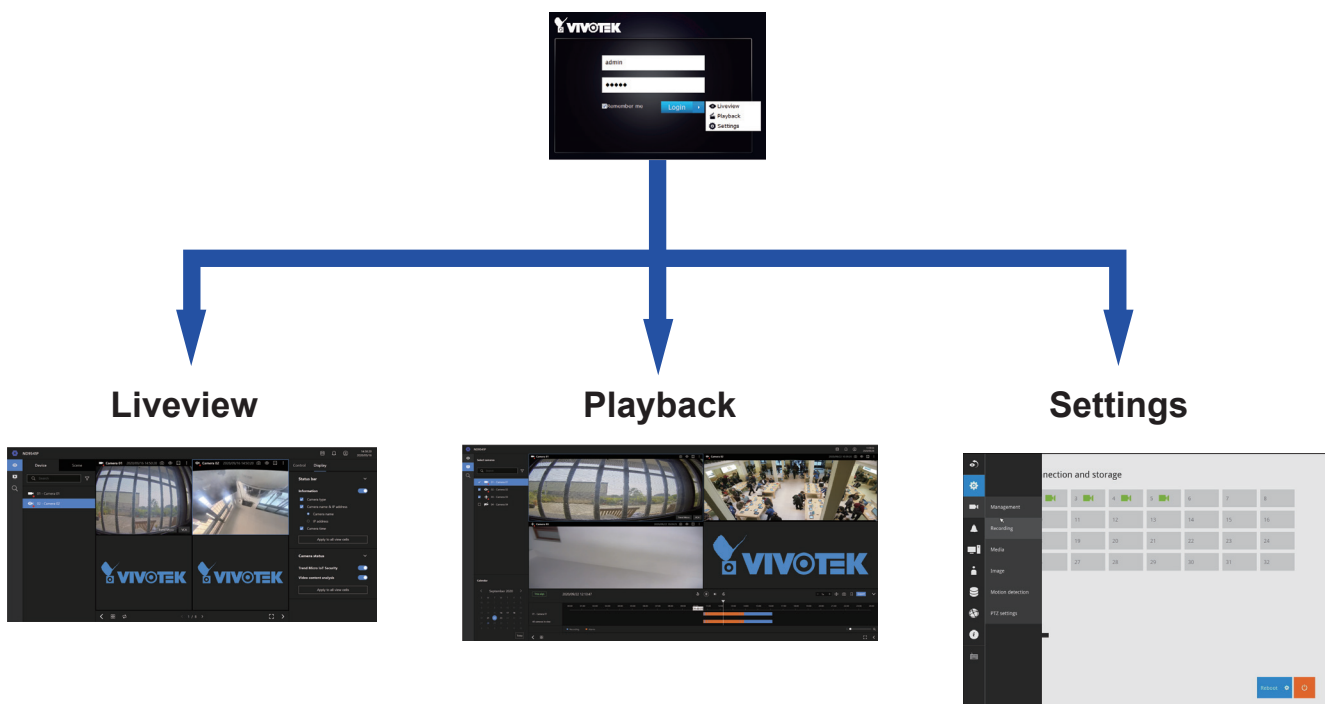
VIVOTEK

admin

●●●●●

Remember me

Login

Liveview

Playback

Settings

Liveview

Playback

Settings

Device

Scene

Camera 01

Camera 02

Control

Display

Status bar

Information

Camera type

Camera name & IP address

Camera name

IP address

Camera time

Apply to all view cells

Camera status

Trend Micro IoT Security

Video content analysis

Apply to all view cells

VIVOTEK

VIVOTEK

VIVOTEK

nection and storage

2

3

4

5

6

7

8

11

12

13

14

15

16

19

20

21

22

23

24

27

28

29

30

31

32

Management

Recording

Media

Image

Motion detection

PTZ settings

Reboot